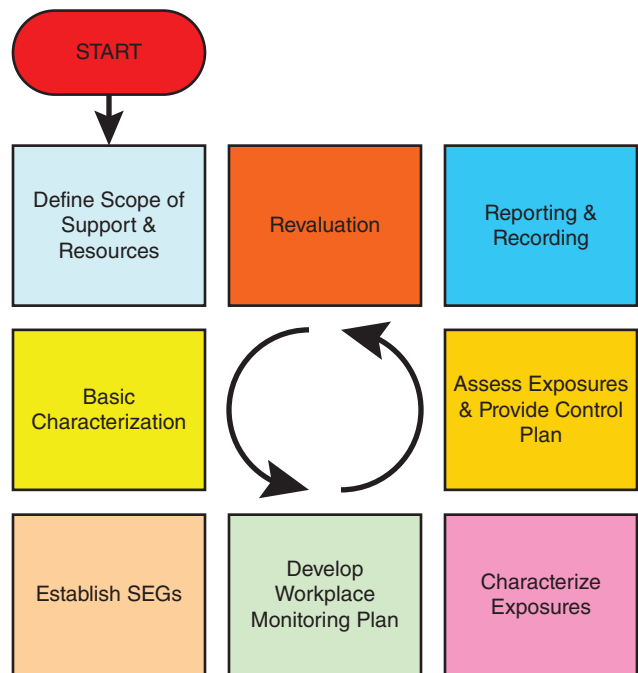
START

Define Scope of Support & Resources

Revaluation

Reporting & Recording

Basic Characterization

Assess Exposures & Provide Control Plan

Establish SEGs

Develop Workplace Monitoring Plan

Characterize Exposures